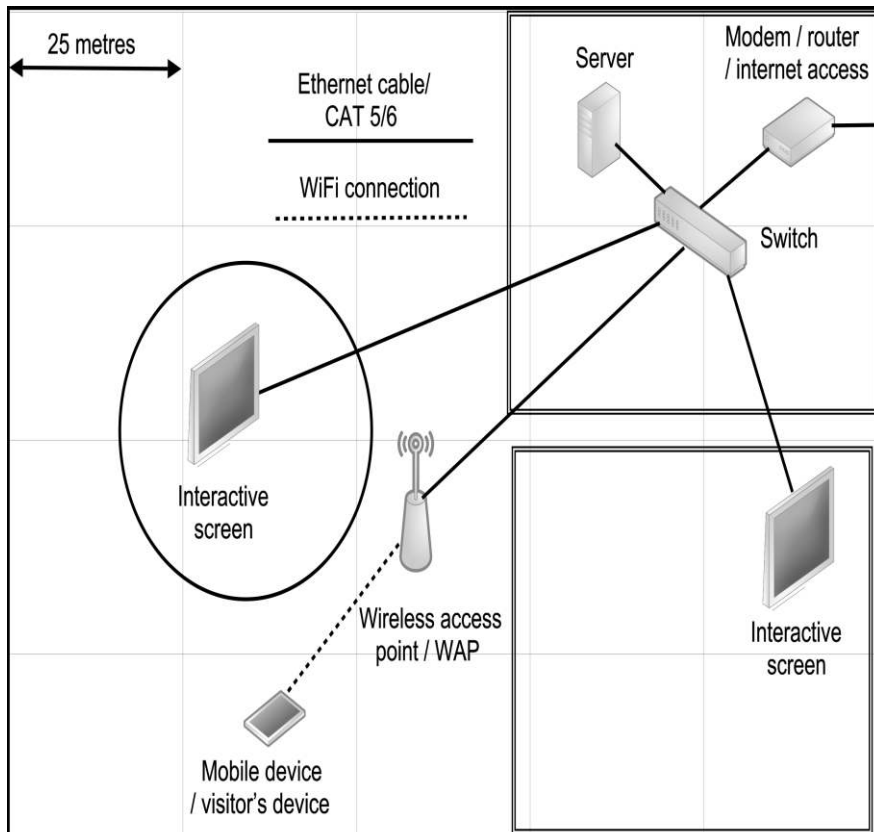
25 metres

Ethernet cable/ CAT 5/6

WiFi connection

Server

Modem / router / internet access

Switch

Interactive screen

Wireless access point / WAP

Interactive screen

Mobile device / visitor's device